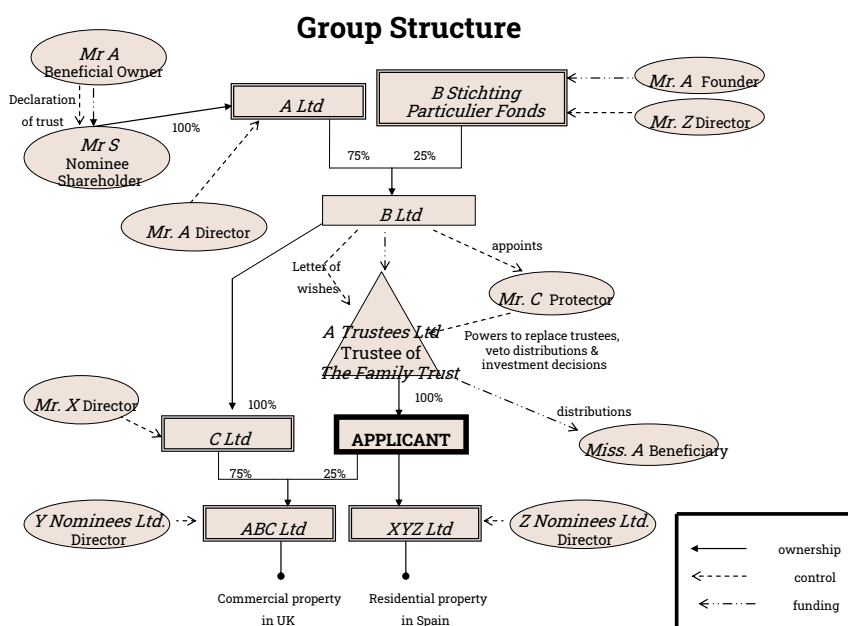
Group Structure

Mr A
Beneficial Owner

Declaration of trust

Mr S
Nominee Shareholder

100%

A Ltd

B Stichting Particulier Fonds

Mr. A Founder

Mr. Z Director

75%

25%

Mr. A Director

B Ltd

appoints

Letter of wishes

Mr. C Protector

A Trustees Ltd
Trustee of
The Family Trust

Powers to replace trustees, veto distributions & investment decisions

Mr. X Director

100%

100%

distributions

C Ltd

APPLICANT

Miss. A Beneficiary

75%

25%

Y Nominees Ltd.
Director

ABC Ltd

XYZ Ltd

Z Nominees Ltd.
Director

Commercial property in UK

Residential property in Spain

ownership

control

funding